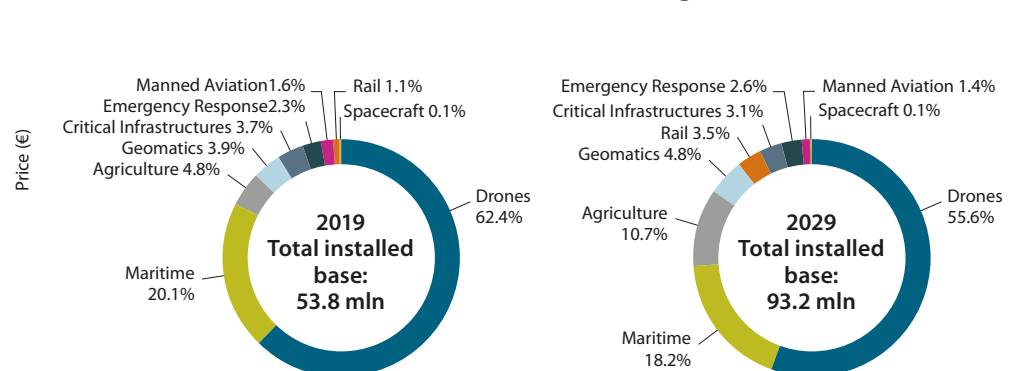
Price (€)

Manned Aviation1.6%
Rail 1.1%
Emergency Response2.3%
Spacecraft 0.1%
Critical Infrastructures 3.7%
Geomatics 3.9%
Agriculture 4.8%
Drones 62.4%
Maritime 20.1%

2019
Total installed base:
53.8 mln

Emergency Response 2.6%
Manned Aviation 1.4%
Critical Infrastructures 3.1%
Spacecraft 0.1%
Rail 3.5%
Geomatics 4.8%
Agriculture 10.7%
Drones 55.6%
Maritime 18.2%

2029
Total installed base:
93.2 mln